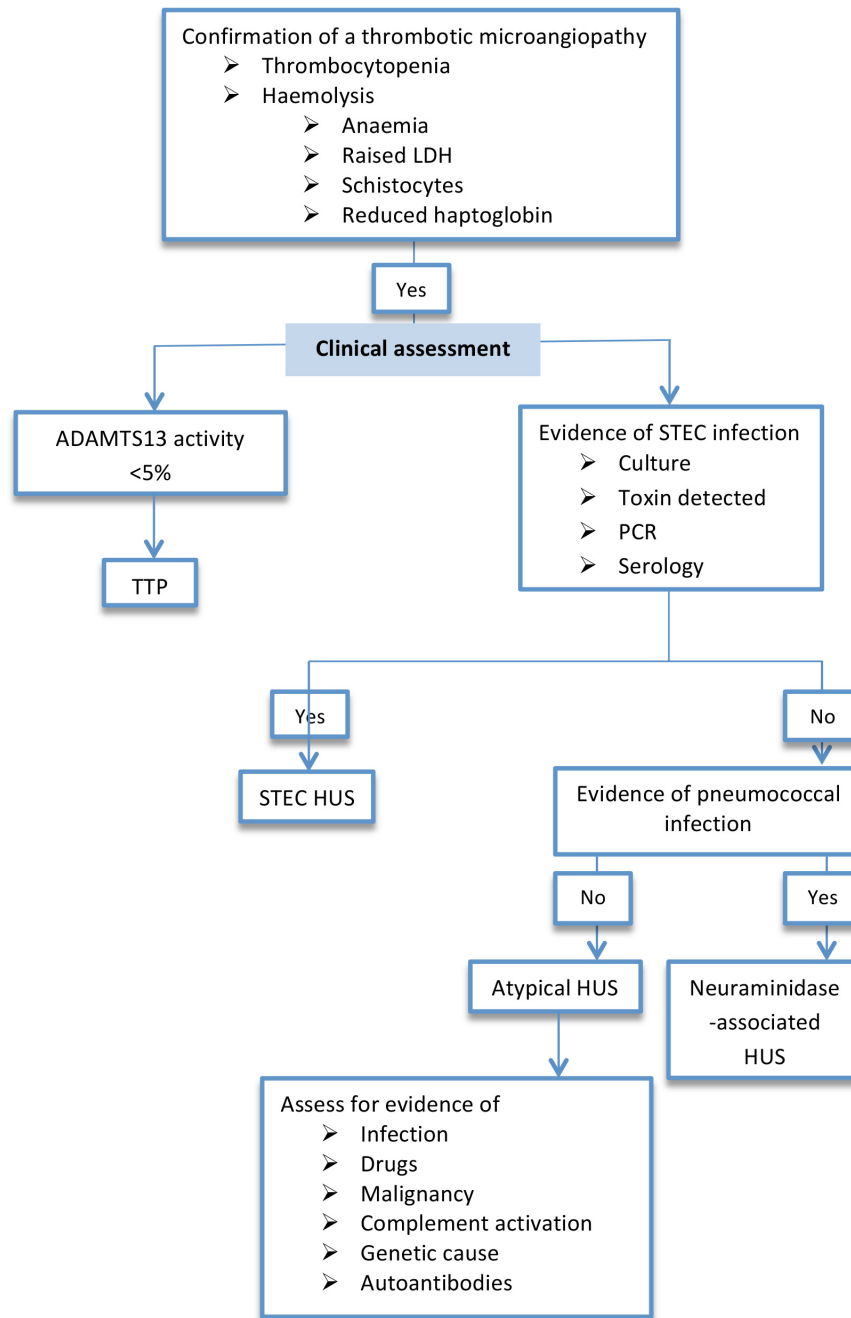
Confirmation of a thrombotic microangiopathy
➢ Thrombocytopenia
➢ Haemolysis
➢ Anaemia
➢ Raised LDH
➢ Schistocytes
➢ Reduced haptoglobin

Yes

Clinical assessment

ADAMTS13 activity <5%

TTP

Evidence of STEC infection
➢ Culture
➢ Toxin detected
➢ PCR
➢ Serology

Yes

STEC HUS

No

Evidence of pneumococcal infection

No

Atypical HUS

Yes

Neuraminidase -associated HUS

Assess for evidence of
➢ Infection
➢ Drugs
➢ Malignancy
➢ Complement activation
➢ Genetic cause
➢ Autoantibodies